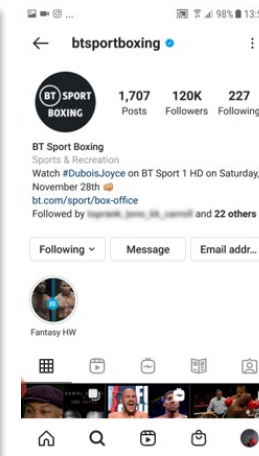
98% 13:5

btsportboxing

BT SPORT BOXING

1,707 Posts
120K Followers
227 Following

BT Sport Boxing
Sports & Recreation
Watch #DuboisJoyce on BT Sport 1 HD on Saturday, November 28th
bt.com/sport/box-office
Followed by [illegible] and 22 others

Following
Message
Email addr...

Fantasy HW